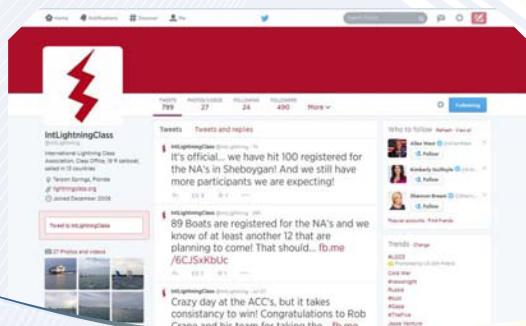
Home Notifications Discover Me

TWEETS 799 PHOTOS/VIDEOS 27 FOLLOWING 24 FOLLOWERS 490 More

Following

IntLightningClass
@IntLightning

International Lightning Class Association, Class Office, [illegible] sailboat, sailed in 13 countries

Tarpon Springs, Florida
lightningclass.org
Joined December 2009

Tweet to IntLightningClass

27 Photos and videos

Tweets Tweets and replies

IntLightningClass @IntLightning
It's official... we have hit 100 registered for the NA's in Sheboygan! And we still have more participants we are expecting!

IntLightningClass @IntLightning
89 Boats are registered for the NA's and we know of at least another 12 that are planning to come! That should... fb.me/6CJSxKbUc

IntLightningClass @IntLightning
Crazy day at the ACC's, but it takes consistancy to win! Congratulations to Rob Crane and his team for taking the... fb.me

Who to follow Refresh View all

Allen West
Follow

Kimberly Guilfoyle
Follow

Shannon Bream
Follow

Popular accounts Find friends

Trends Change

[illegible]
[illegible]
Cold War
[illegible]
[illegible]
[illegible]
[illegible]
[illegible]
Jessie Ventura